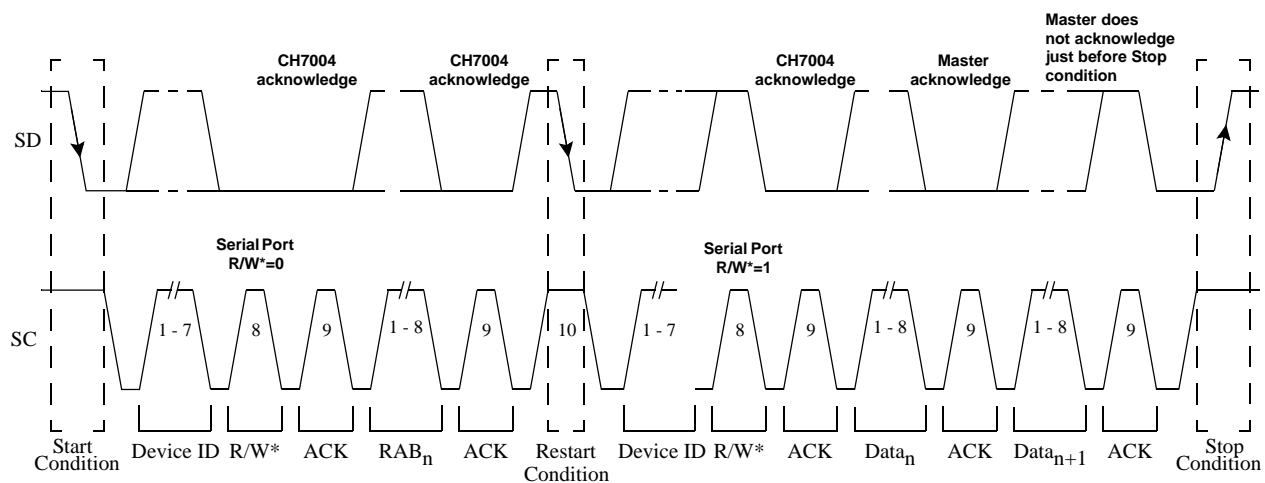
CH7004 acknowledge

CH7004 acknowledge

CH7004 acknowledge

Master acknowledge

Master does not acknowledge just before Stop condition

SD

Serial Port R/W*=0

Serial Port R/W*=1

SC

1 - 7

8

9

1 - 8

9

10

1 - 7

8

9

1 - 8

9

1 - 8

9

Start Condition

Device ID

R/W*

ACK

RAB$_n$

ACK

Restart Condition

Device ID

R/W*

ACK

Data$_n$

ACK

Data$_{n+1}$

ACK

Stop Condition